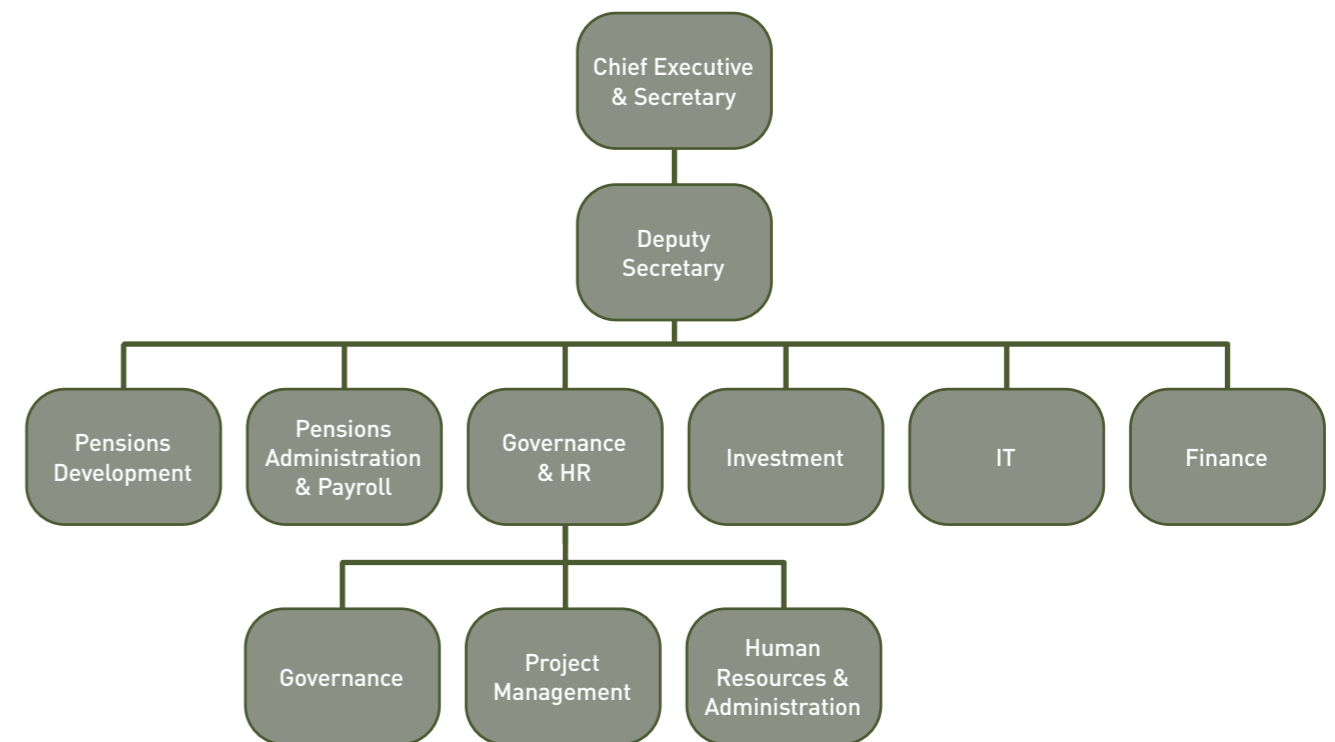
Chief Executive & Secretary

Deputy Secretary

Pensions Development

Pensions Administration & Payroll

Governance & HR

Investment

IT

Finance

Governance

Project Management

Human Resources & Administration